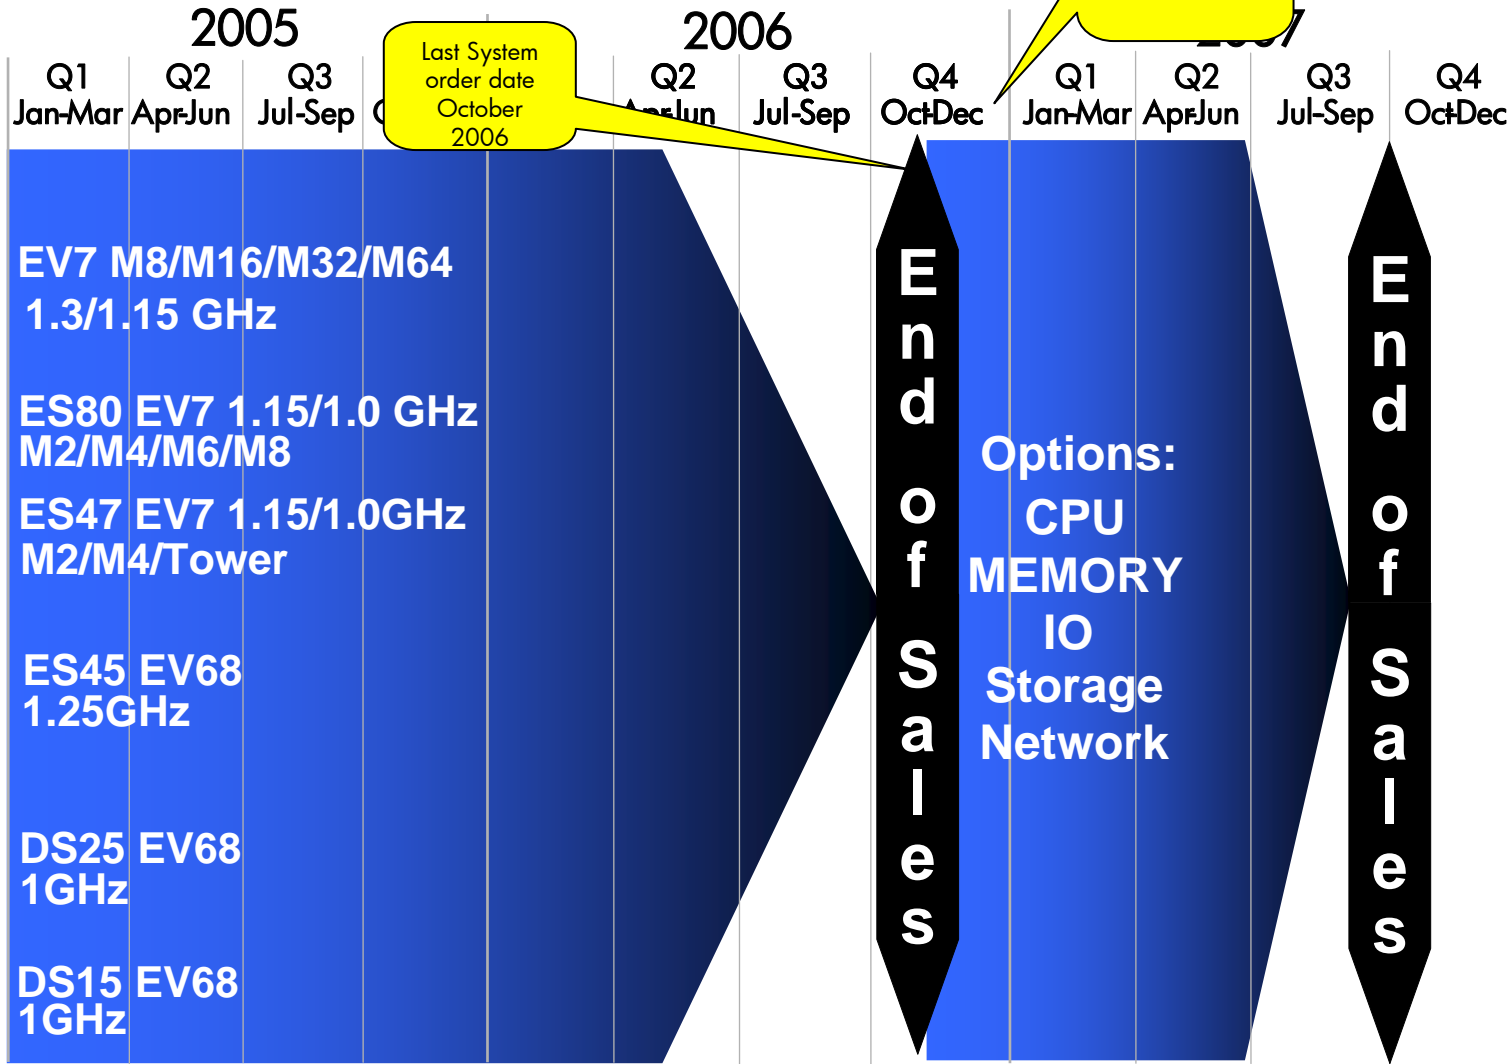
2005

Q1 Jan-Mar

Q2 Apr-Jun

Q3 Jul-Sep

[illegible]

Last System order date October 2006

2006

Q2 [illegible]

Q3 Jul-Sep

Q4 Oct-Dec

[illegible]

Q1 Jan-Mar

Q2 Apr-Jun

Q3 Jul-Sep

Q4 Oct-Dec

EV7 M8/M16/M32/M64 1.3/1.15 GHz

ES80 EV7 1.15/1.0 GHz M2/M4/M6/M8

ES47 EV7 1.15/1.0GHz M2/M4/Tower

ES45 EV68 1.25GHz

DS25 EV68 1GHz

DS15 EV68 1GHz

End of Sales

Options: CPU MEMORY IO Storage Network

End of Sales